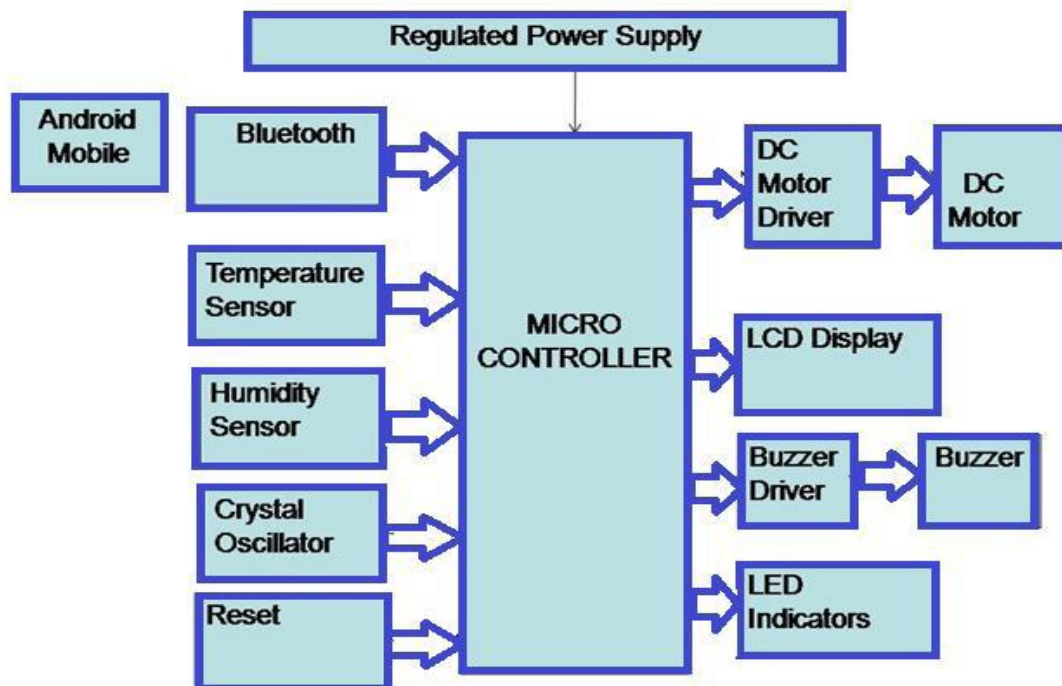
Regulated Power Supply

Android Mobile

Bluetooth

Temperature Sensor

Humidity Sensor

Crystal Oscillator

Reset

MICRO CONTROLLER

DC Motor Driver

DC Motor

LCD Display

Buzzer Driver

Buzzer

LED Indicators